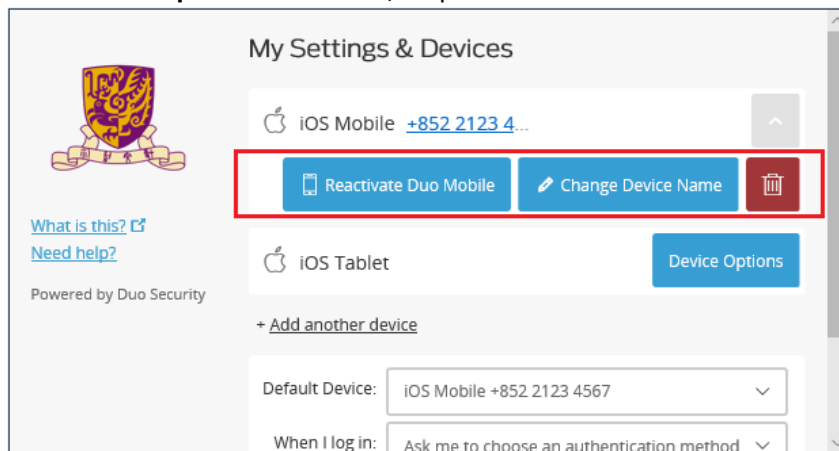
My Settings & Devices

What is this?
Need help?

Powered by Duo Security

iOS Mobile +852 2123 4...

Reactivate Duo Mobile
Change Device Name

iOS Tablet
Device Options

+ Add another device

Default Device: iOS Mobile +852 2123 4567

When I log in: Ask me to choose an authentication method